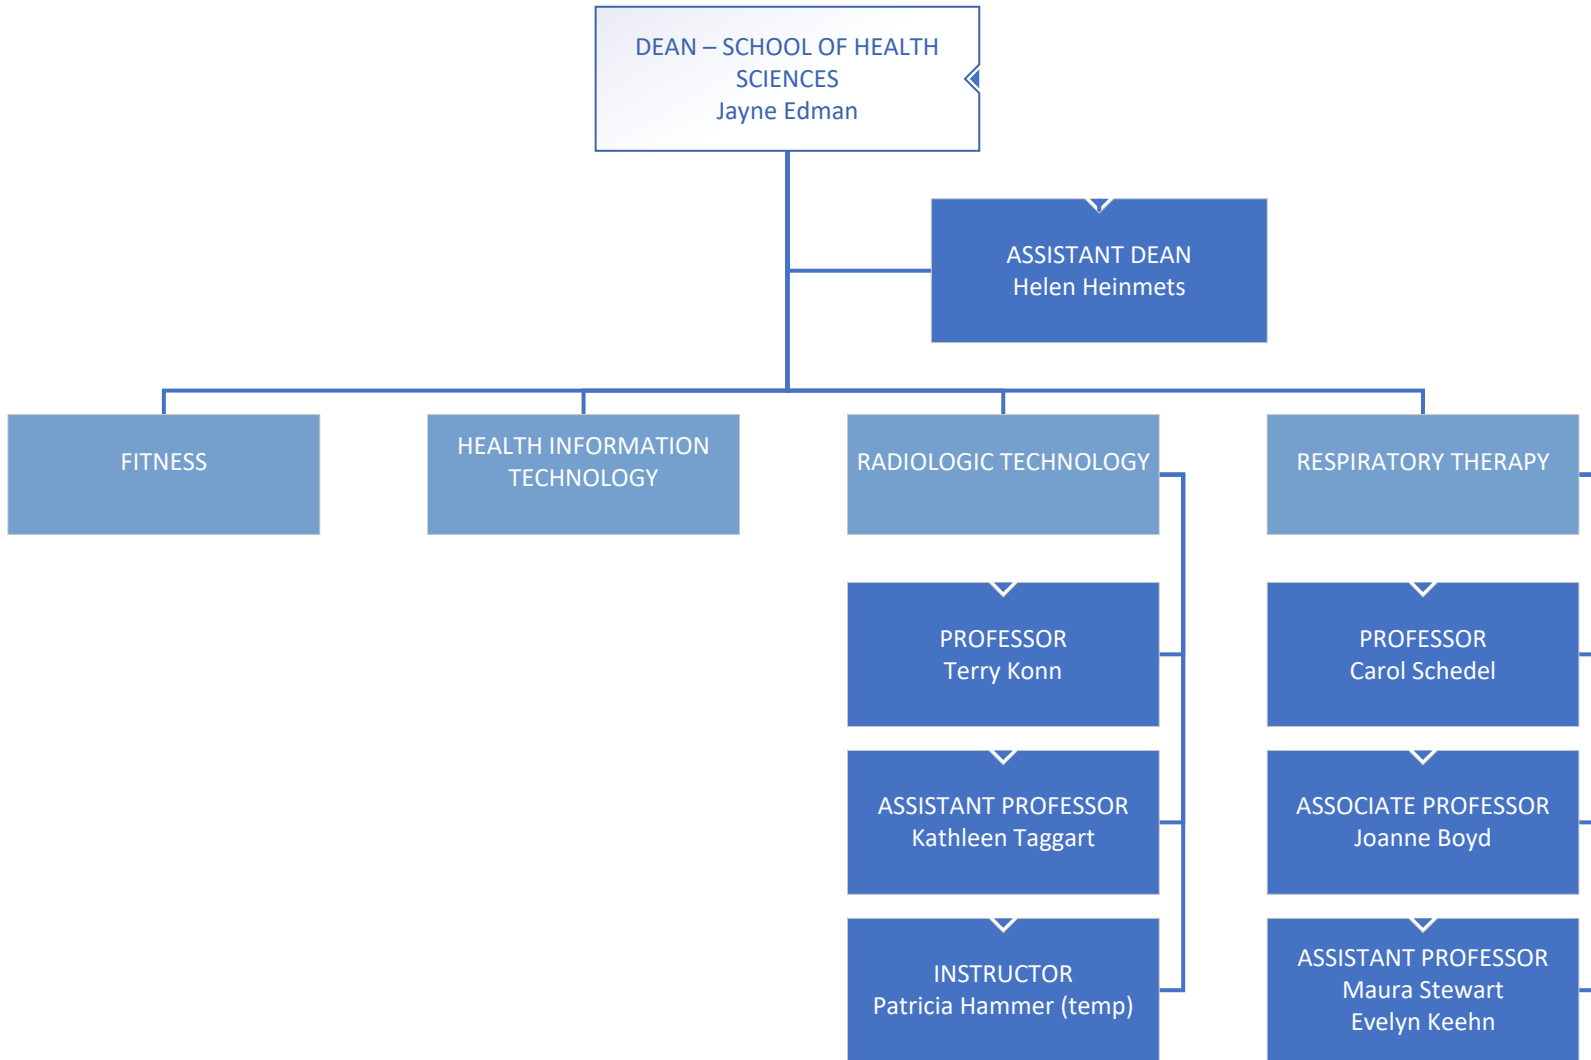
DEAN – SCHOOL OF HEALTH SCIENCES
Jayne Edman

ASSISTANT DEAN
Helen Heinmets

FITNESS

HEALTH INFORMATION TECHNOLOGY

RADIOLOGIC TECHNOLOGY

RESPIRATORY THERAPY

PROFESSOR
Terry Konn

ASSISTANT PROFESSOR
Kathleen Taggart

INSTRUCTOR
Patricia Hammer (temp)

PROFESSOR
Carol Schedel

ASSOCIATE PROFESSOR
Joanne Boyd

ASSISTANT PROFESSOR
Maura Stewart
Evelyn Keehn